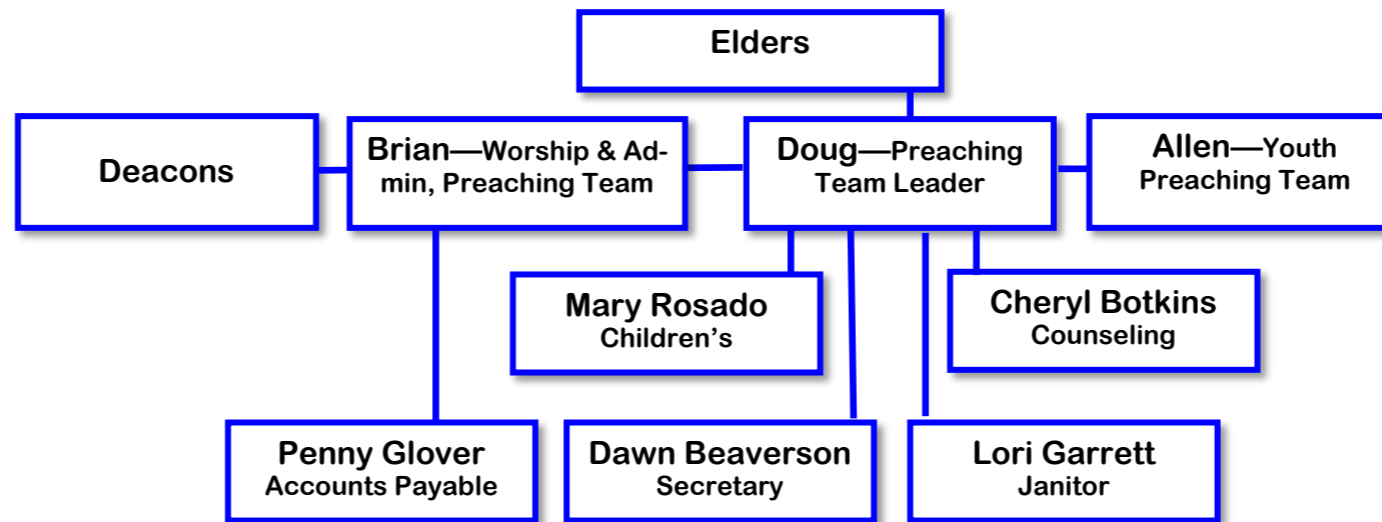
Elders

Deacons

Brian—Worship & Admin, Preaching Team

Doug—Preaching Team Leader

Allen—Youth Preaching Team

Mary Rosado
Children's

Cheryl Botkins
Counseling

Penny Glover
Accounts Payable

Dawn Beaverson
Secretary

Lori Garrett
Janitor